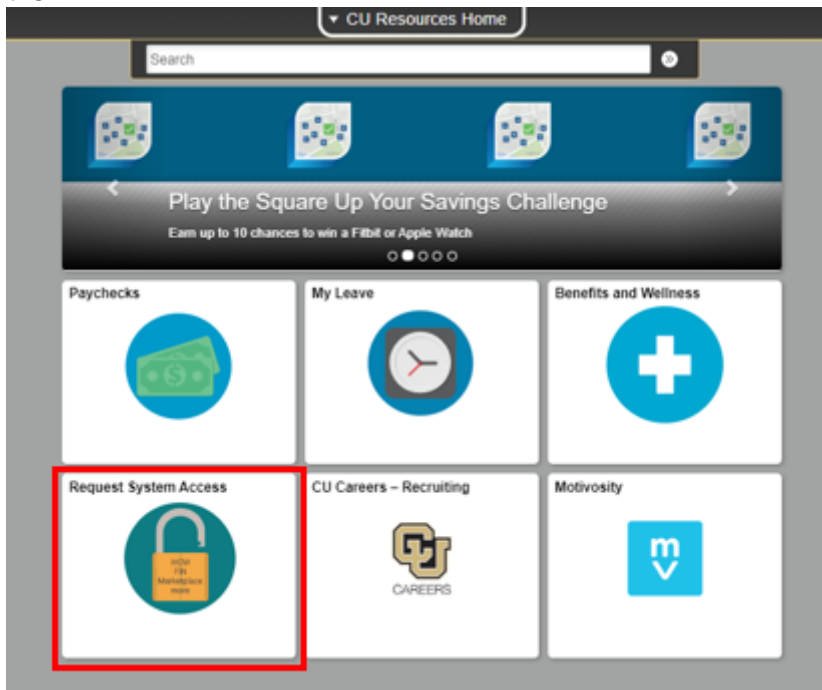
▾ CU Resources Home

Search

Play the Square Up Your Savings Challenge

Earn up to 10 chances to win a Fitbit or Apple Watch

Paychecks

My Leave

Benefits and Wellness

Request System Access

HCM
FIN
Marketplace
more

CU Careers – Recruiting

CU
CAREERS

Motivosity

mv